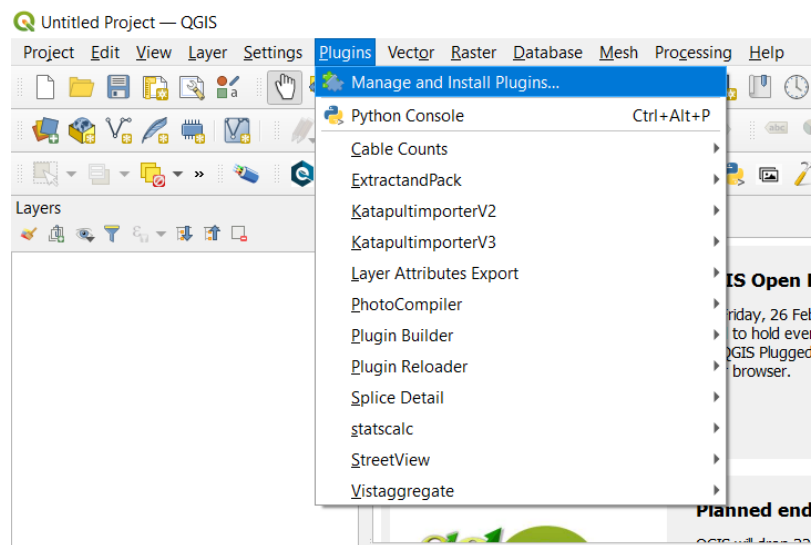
Untitled Project — QGIS

Project Edit View Layer Settings Plugins Vector Raster Database Mesh Processing Help

Layers

Manage and Install Plugins...
Python Console Ctrl+Alt+P
Cable Counts
ExtractandPack
KatapultimporterV2
KatapultimporterV3
Layer Attributes Export
PhotoCompiler
Plugin Builder
Plugin Reloader
Splice Detail
statscalc
StreetView
Vistaggregate

IS Open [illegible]
riday, 26 Feb
to hold eve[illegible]
QGIS Plugge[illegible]
browser.

Planned end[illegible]
QGIS will drop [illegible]